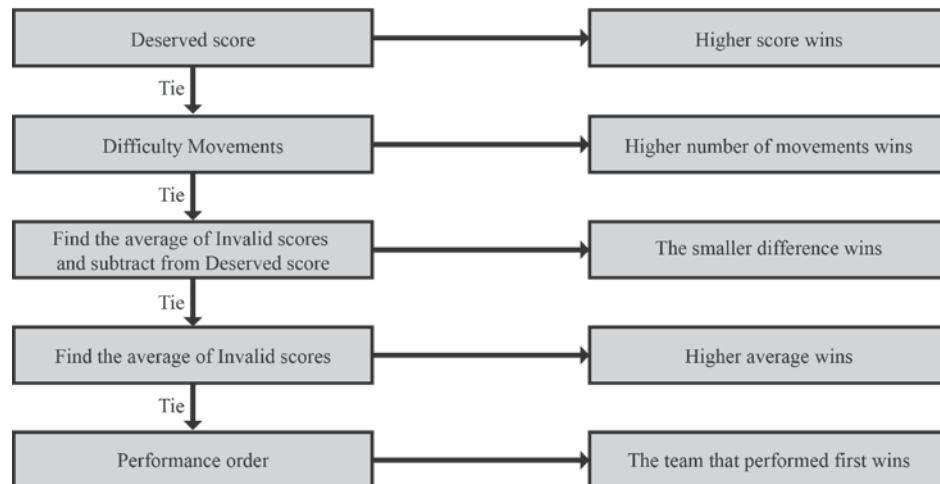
Deserved score

Higher score wins

Tie

Difficulty Movements

Higher number of movements wins

Tie

Find the average of Invalid scores and subtract from Deserved score

The smaller difference wins

Tie

Find the average of Invalid scores

Higher average wins

Tie

Performance order

The team that performed first wins